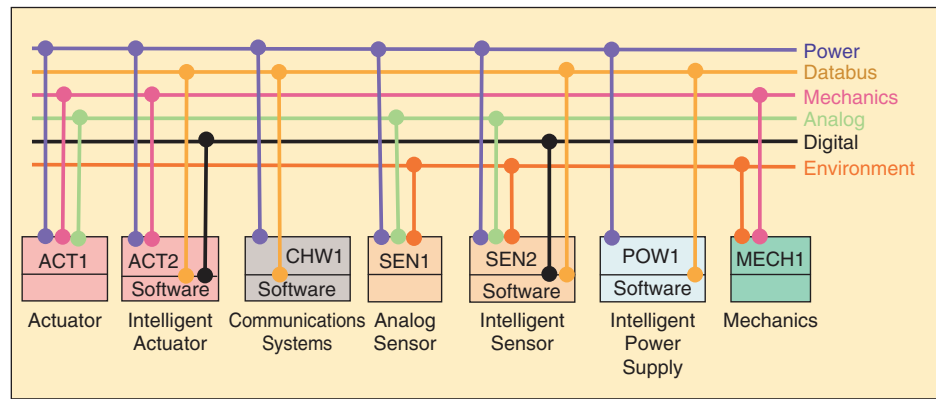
Power
Databus
Mechanics
Analog
Digital
Environment

ACT1
ACT2
Software
CHW1
Software
SEN1
SEN2
Software
POW1
Software
MECH1

Actuator
Intelligent Actuator
Communications Systems
Analog Sensor
Intelligent Sensor
Intelligent Power Supply
Mechanics